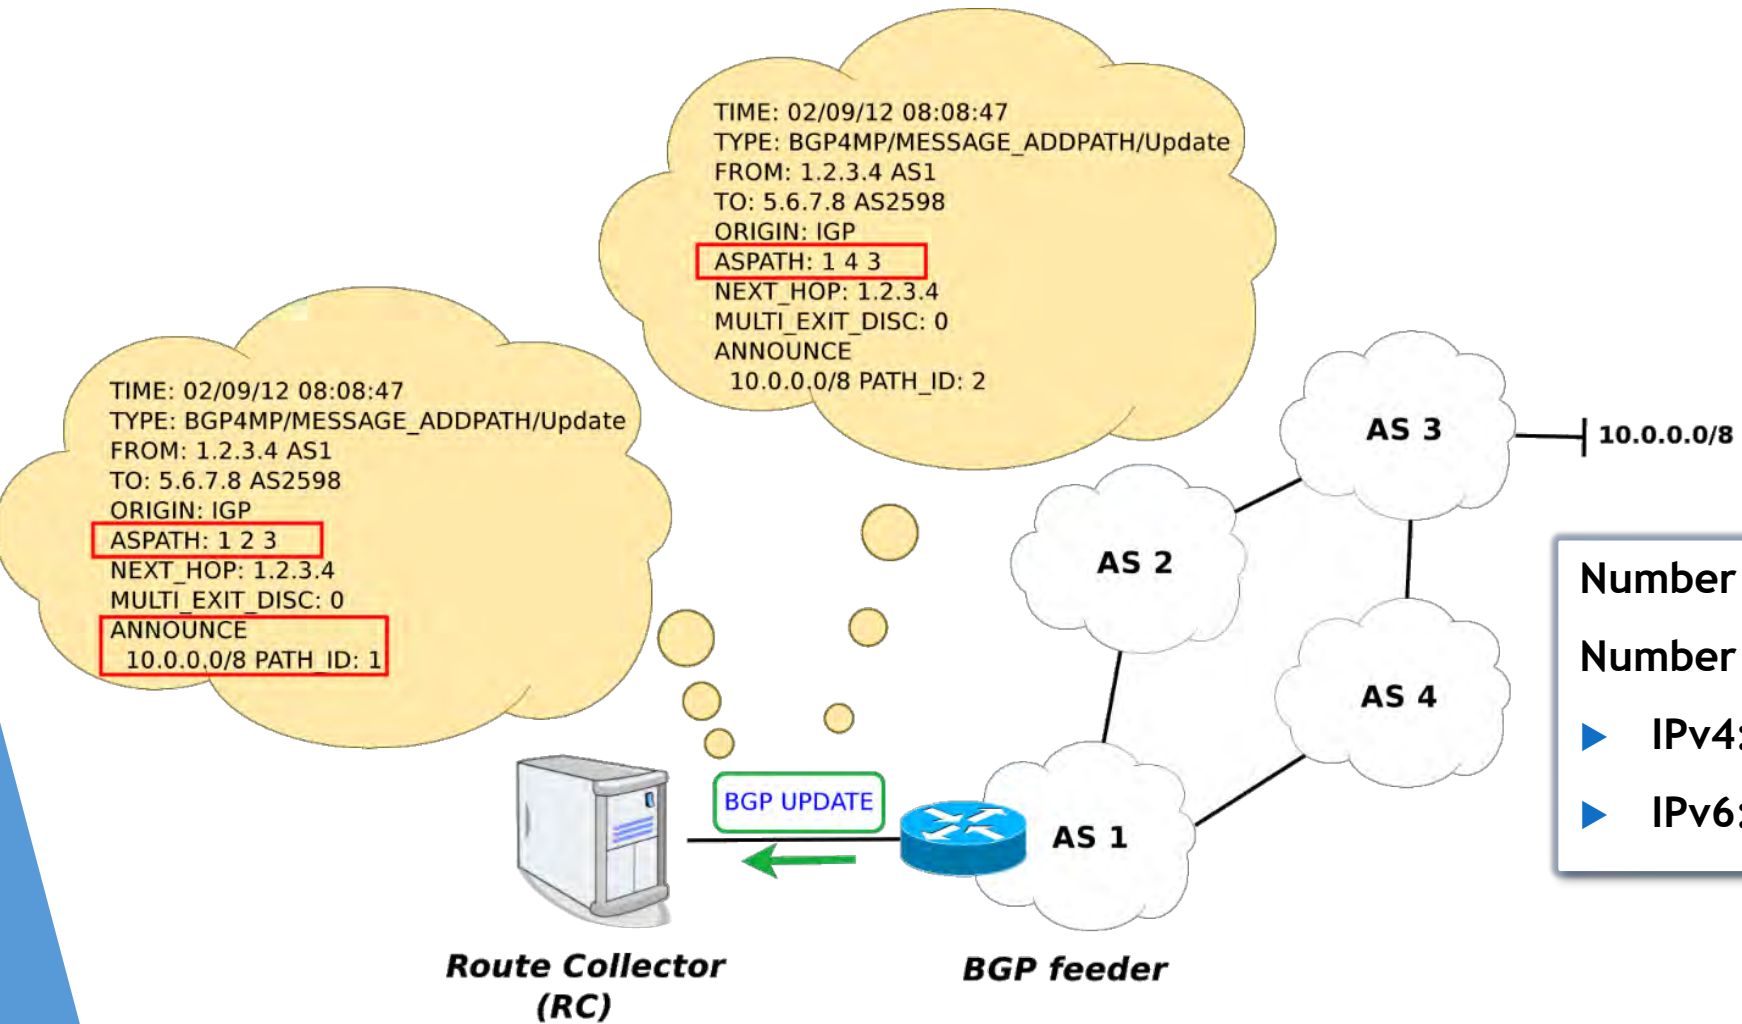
TIME: 02/09/12 08:08:47
TYPE: BGP4MP/MESSAGE_ADDPATH/Update
FROM: 1.2.3.4 AS1
TO: 5.6.7.8 AS2598
ORIGIN: IGP
ASPATH: 1 4 3
NEXT_HOP: 1.2.3.4
MULTI_EXIT_DISC: 0
ANNOUNCE
10.0.0.0/8 PATH_ID: 2

TIME: 02/09/12 08:08:47
TYPE: BGP4MP/MESSAGE_ADDPATH/Update
FROM: 1.2.3.4 AS1
TO: 5.6.7.8 AS2598
ORIGIN: IGP
ASPATH: 1 2 3
NEXT_HOP: 1.2.3.4
MULTI_EXIT_DISC: 0
ANNOUNCE
10.0.0.0/8 PATH_ID: 1

AS 3
10.0.0.0/8
AS 2
AS 4
AS 1
BGP UPDATE
Route Collector (RC)
BGP feeder

Number
Number
IPv4
IPv6